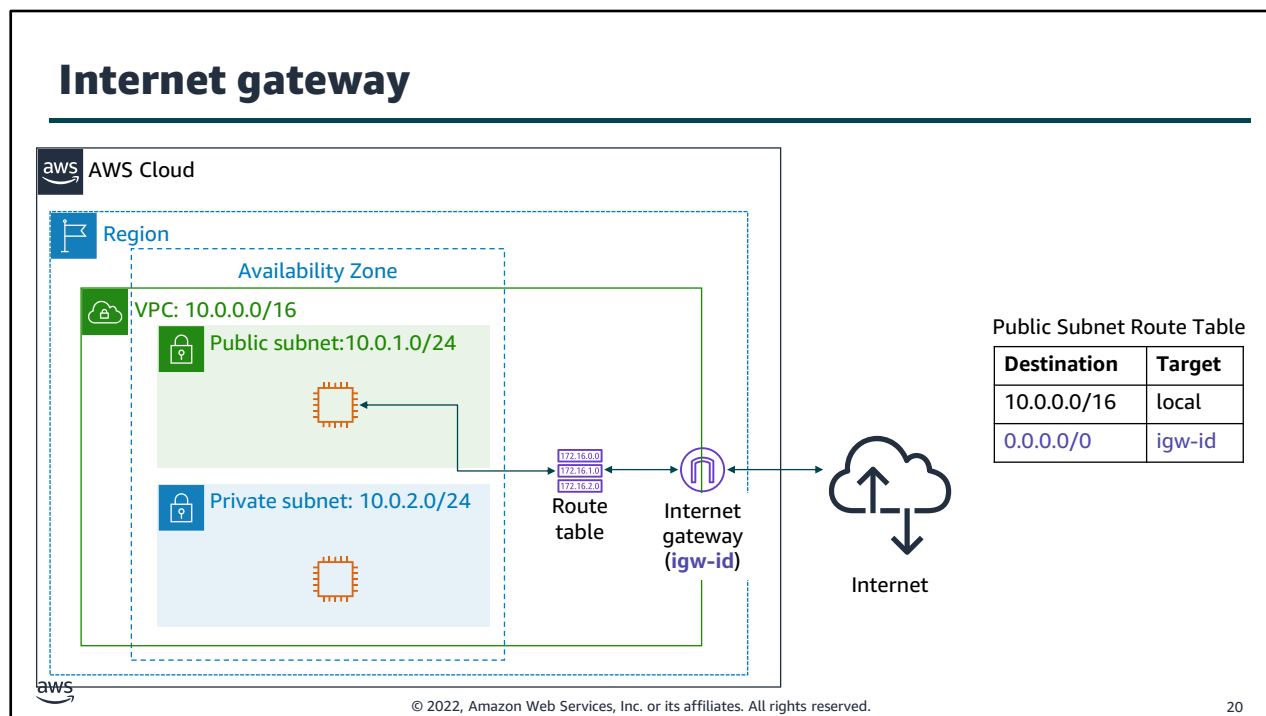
Internet gateway

aws AWS Cloud

Region

Availability Zone

VPC: 10.0.0.0/16

Public subnet:10.0.1.0/24

Private subnet: 10.0.2.0/24

172.16.0.0
172.16.1.0
172.16.2.0

Route table

Internet gateway (igw-id)

Internet

Public Subnet Route Table

| Destination | Target |
|---|---|
| 10.0.0.0/16 | local |
| 0.0.0.0/0 | igw-id |

aws

© 2022, Amazon Web Services, Inc. or its affiliates. All rights reserved.

20